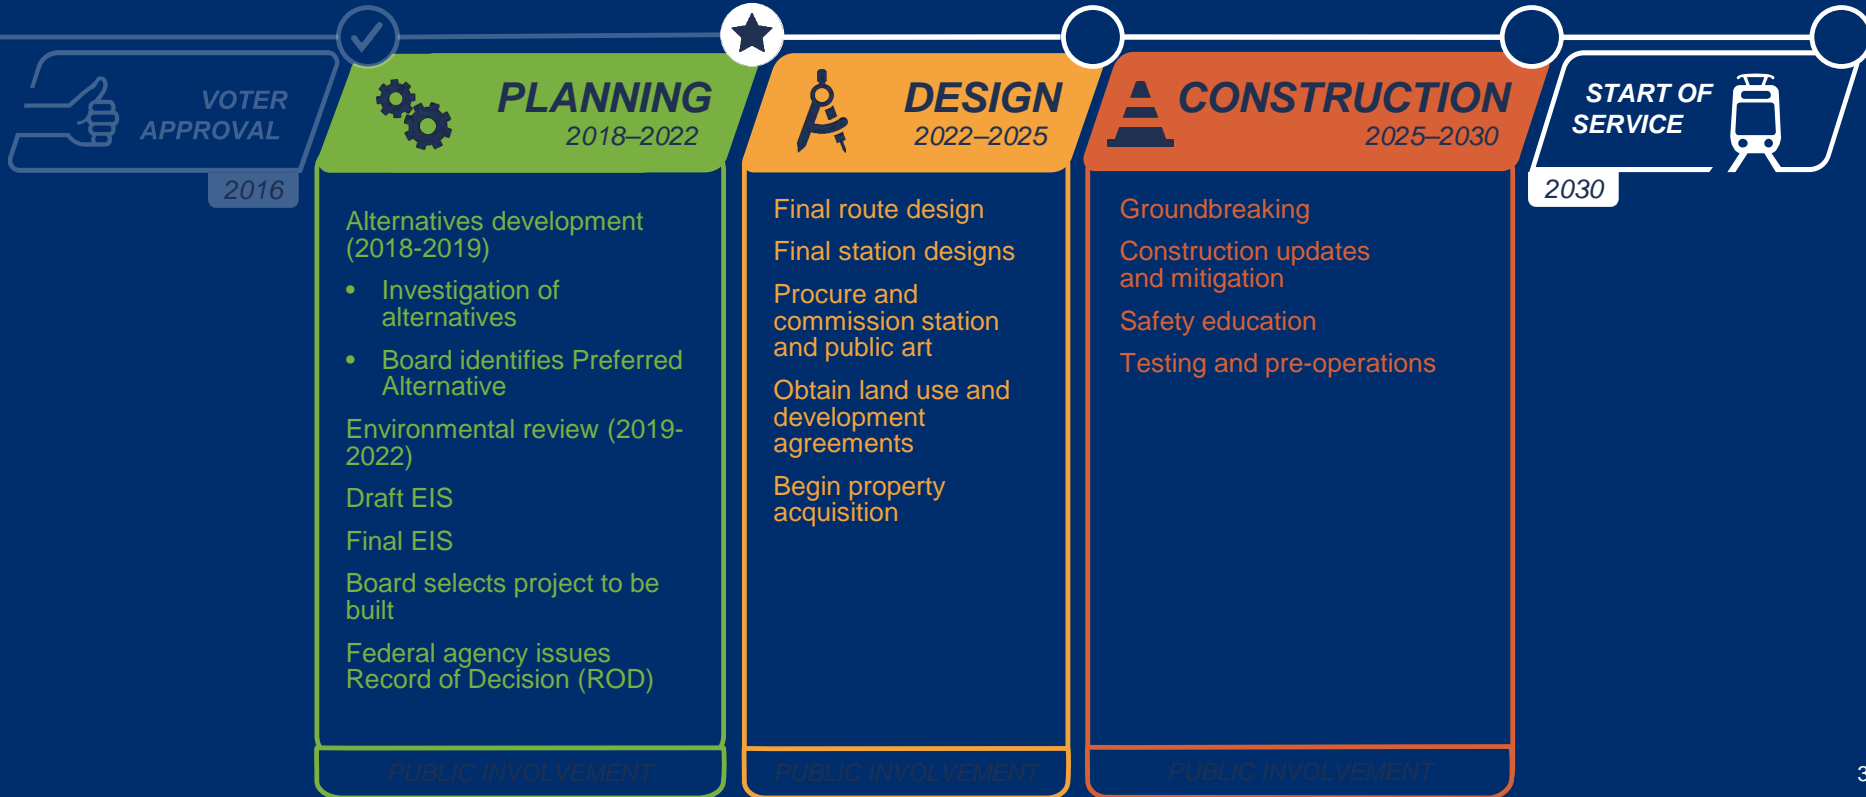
VOTER APPROVAL

2016

PLANNING
2018–2022

Alternatives development (2018-2019)

- Investigation of alternatives
- Board identifies Preferred Alternative

Environmental review (2019-2022)

Draft EIS

Final EIS

Board selects project to be built

Federal agency issues Record of Decision (ROD)

PUBLIC INVOLVEMENT

DESIGN
2022–2025

Final route design

Final station designs

Procure and commission station and public art

Obtain land use and development agreements

Begin property acquisition

PUBLIC INVOLVEMENT

CONSTRUCTION
2025–2030

Groundbreaking

Construction updates and mitigation

Safety education

Testing and pre-operations

PUBLIC INVOLVEMENT

START OF SERVICE

2030

3